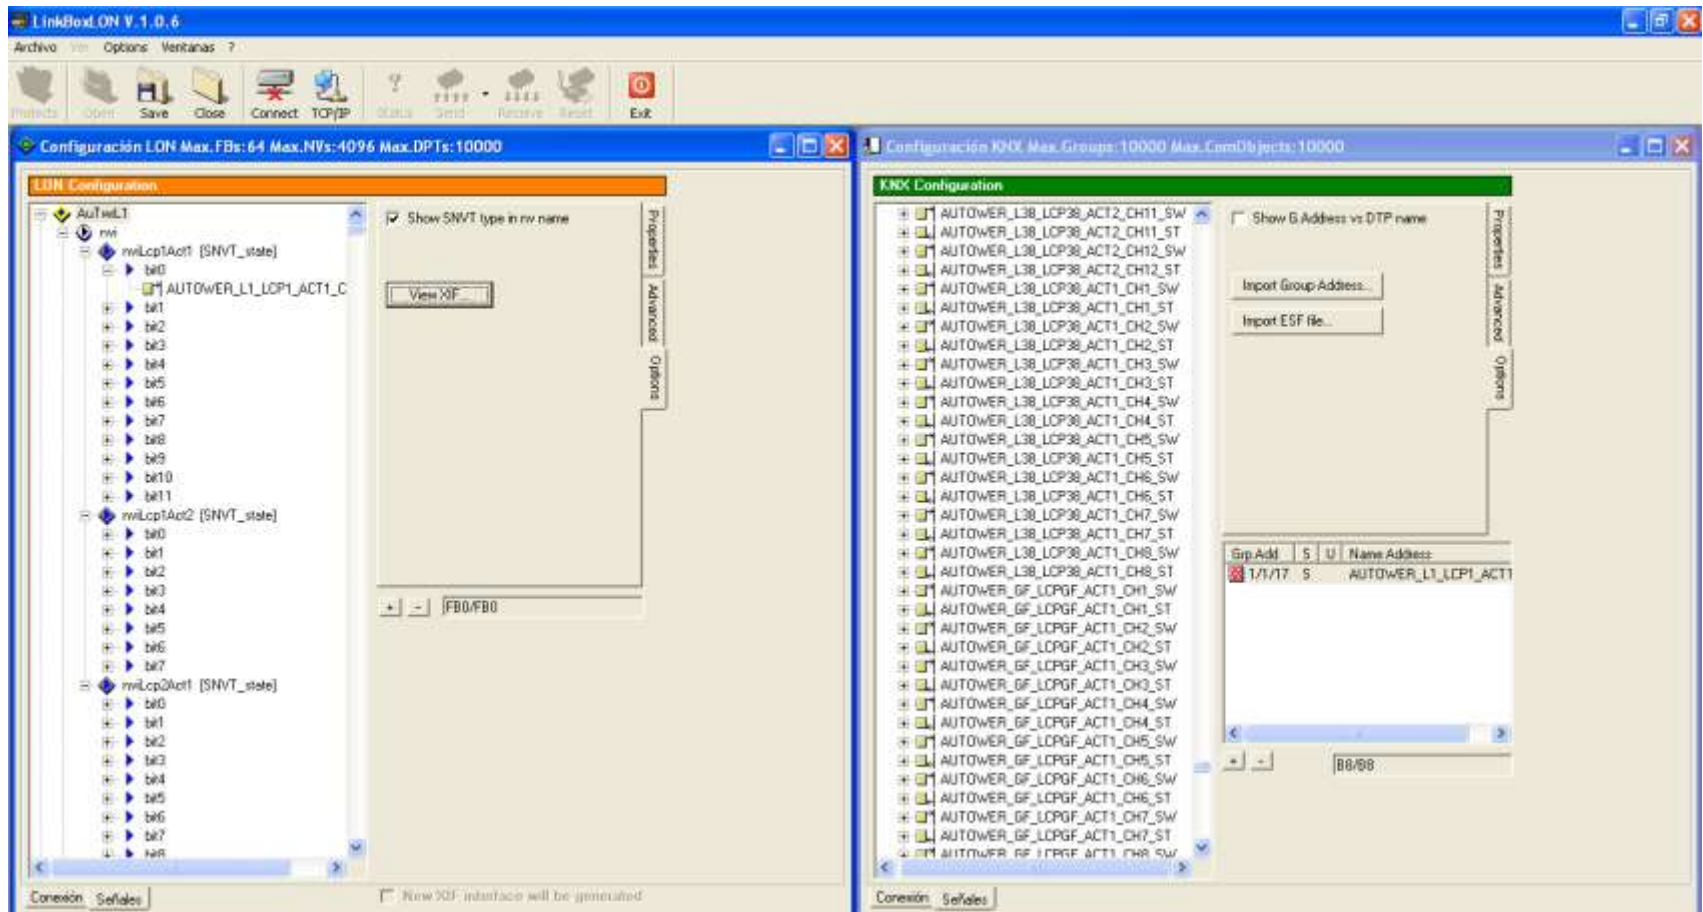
LinkBoxLON V.1.0.6

Archivo Ver Options Ventanas ?

Projects Open Save Close Connect TCP/IP Status Send Receive Reset Exit

Configuración LON Max.FBs:64 Max.NVs:4096 Max.DPTs:10000

LON Configuration

AuTwiL1
nvi
nviLcp1Act1 [SNVT_state]
bit0
AUTOWER_L1_LCP1_ACT1_C
bit1
bit2
bit3
bit4
bit5
bit6
bit7
bit8
bit9
bit10
bit11
nviLcp1Act2 [SNVT_state]
bit0
bit1
bit2
bit3
bit4
bit5
bit6
bit7
nviLcp2Act1 [SNVT_state]
bit0
bit1
bit2
bit3
bit4
bit5
bit6
bit7
bit8

Show SNVT type in nv name

View XIF...

Properties
Advanced
Options

FB0/FB0

New XIF interface will be generated

Conexión Señales

Configuración KNX Max.Groups:10000 Max.ComObjects:10000

KNX Configuration

AUTOWER_L38_LCP38_ACT2_CH11_SW
AUTOWER_L38_LCP38_ACT2_CH11_ST
AUTOWER_L38_LCP38_ACT2_CH12_SW
AUTOWER_L38_LCP38_ACT2_CH12_ST
AUTOWER_L38_LCP38_ACT1_CH1_SW
AUTOWER_L38_LCP38_ACT1_CH1_ST
AUTOWER_L38_LCP38_ACT1_CH2_SW
AUTOWER_L38_LCP38_ACT1_CH2_ST
AUTOWER_L38_LCP38_ACT1_CH3_SW
AUTOWER_L38_LCP38_ACT1_CH3_ST
AUTOWER_L38_LCP38_ACT1_CH4_SW
AUTOWER_L38_LCP38_ACT1_CH4_ST
AUTOWER_L38_LCP38_ACT1_CH5_SW
AUTOWER_L38_LCP38_ACT1_CH5_ST
AUTOWER_L38_LCP38_ACT1_CH6_SW
AUTOWER_L38_LCP38_ACT1_CH6_ST
AUTOWER_L38_LCP38_ACT1_CH7_SW
AUTOWER_L38_LCP38_ACT1_CH7_ST
AUTOWER_L38_LCP38_ACT1_CH8_SW
AUTOWER_L38_LCP38_ACT1_CH8_ST
AUTOWER_GF_LCPGF_ACT1_CH1_SW
AUTOWER_GF_LCPGF_ACT1_CH1_ST
AUTOWER_GF_LCPGF_ACT1_CH2_SW
AUTOWER_GF_LCPGF_ACT1_CH2_ST
AUTOWER_GF_LCPGF_ACT1_CH3_SW
AUTOWER_GF_LCPGF_ACT1_CH3_ST
AUTOWER_GF_LCPGF_ACT1_CH4_SW
AUTOWER_GF_LCPGF_ACT1_CH4_ST
AUTOWER_GF_LCPGF_ACT1_CH5_SW
AUTOWER_GF_LCPGF_ACT1_CH5_ST
AUTOWER_GF_LCPGF_ACT1_CH6_SW
AUTOWER_GF_LCPGF_ACT1_CH6_ST
AUTOWER_GF_LCPGF_ACT1_CH7_SW
AUTOWER_GF_LCPGF_ACT1_CH7_ST
AUTOWER_GF_LCPGF_ACT1_CH8_SW

Show G.Address vs DTP name

Import Group Address...

Import ESF file...

Properties
Advanced
Options

| Grp Add | S | U | Name Address |
|---|---|---|---|
| 1/1/17 | S | | AUTOWER_L1_LCP1_ACT1 |

88/88

Conexión Señales